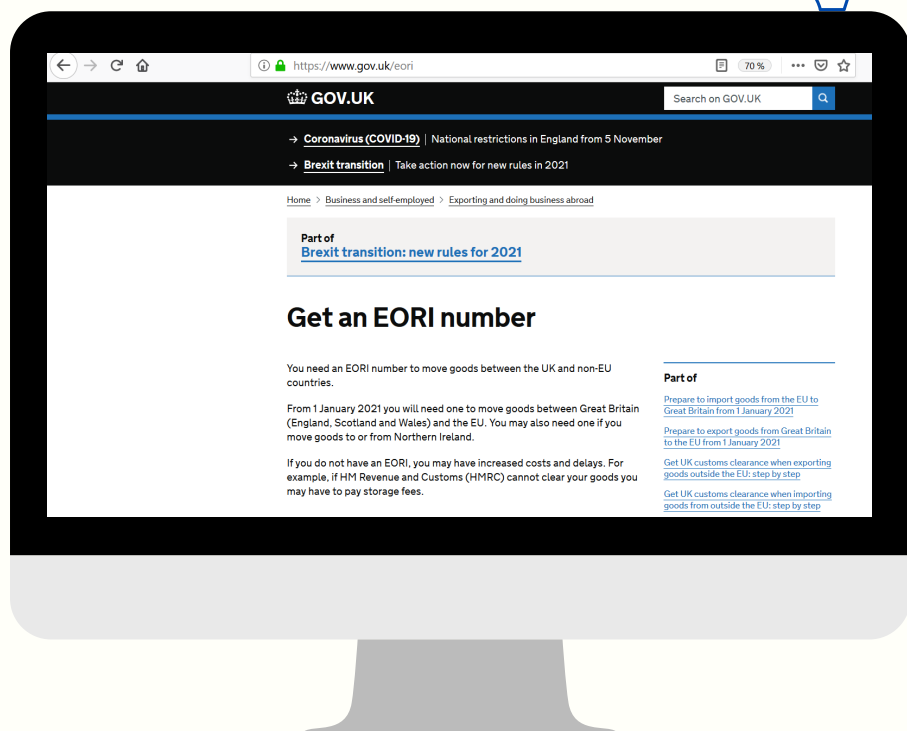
https://www.gov.uk/eori

70 %

GOV.UK

Search on GOV.UK

→ Coronavirus (COVID-19) | National restrictions in England from 5 November

→ Brexit transition | Take action now for new rules in 2021

Home > Business and self-employed > Exporting and doing business abroad

Part of
Brexit transition: new rules for 2021

Get an EORI number

You need an EORI number to move goods between the UK and non-EU countries.

From 1 January 2021 you will need one to move goods between Great Britain (England, Scotland and Wales) and the EU. You may also need one if you move goods to or from Northern Ireland.

If you do not have an EORI, you may have increased costs and delays. For example, if HM Revenue and Customs (HMRC) cannot clear your goods you may have to pay storage fees.

Part of

Prepare to import goods from the EU to Great Britain from 1 January 2021

Prepare to export goods from Great Britain to the EU from 1 January 2021

Get UK customs clearance when exporting goods outside the EU: step by step

Get UK customs clearance when importing goods from outside the EU: step by step